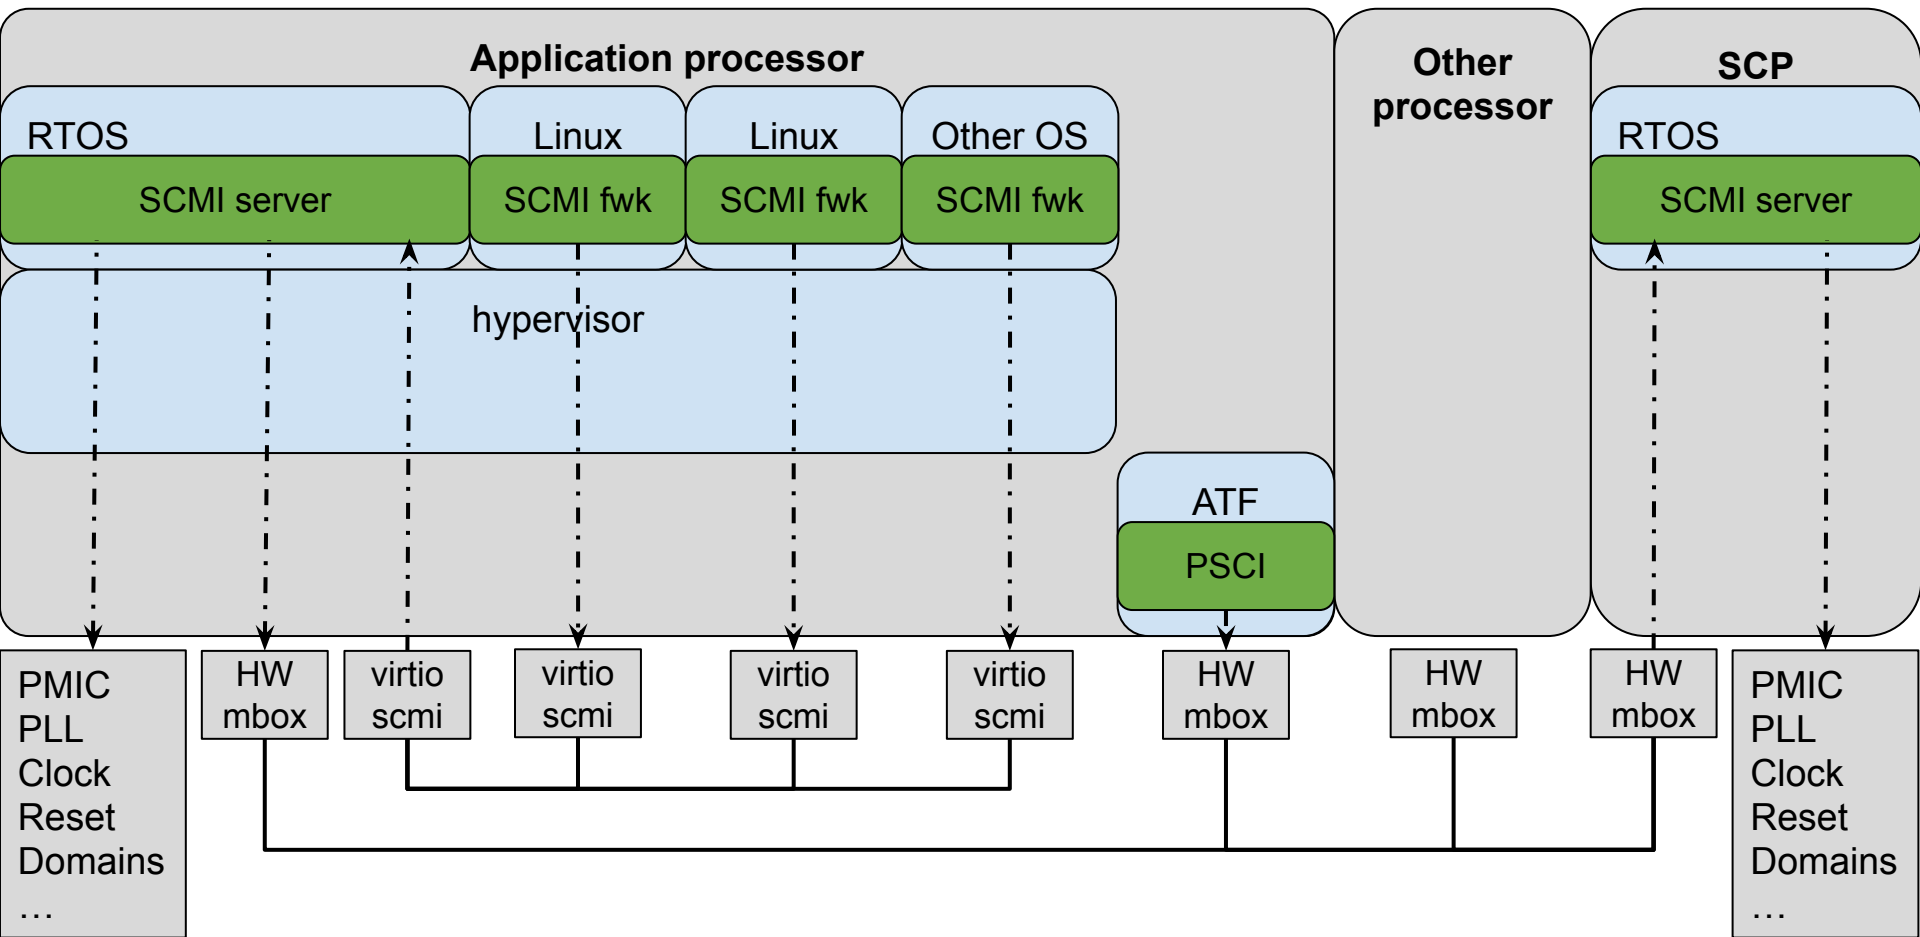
Application processor

RTOS

SCMI server

Linux

SCMI fwk

Linux

SCMI fwk

Other OS

SCMI fwk

hypervisor

ATF

PSCI

Other processor

SCP

RTOS

SCMI server

PMIC
PLL
Clock
Reset
Domains
…

HW mbox

virtio scmi

virtio scmi

virtio scmi

virtio scmi

HW mbox

HW mbox

HW mbox

PMIC
PLL
Clock
Reset
Domains
…